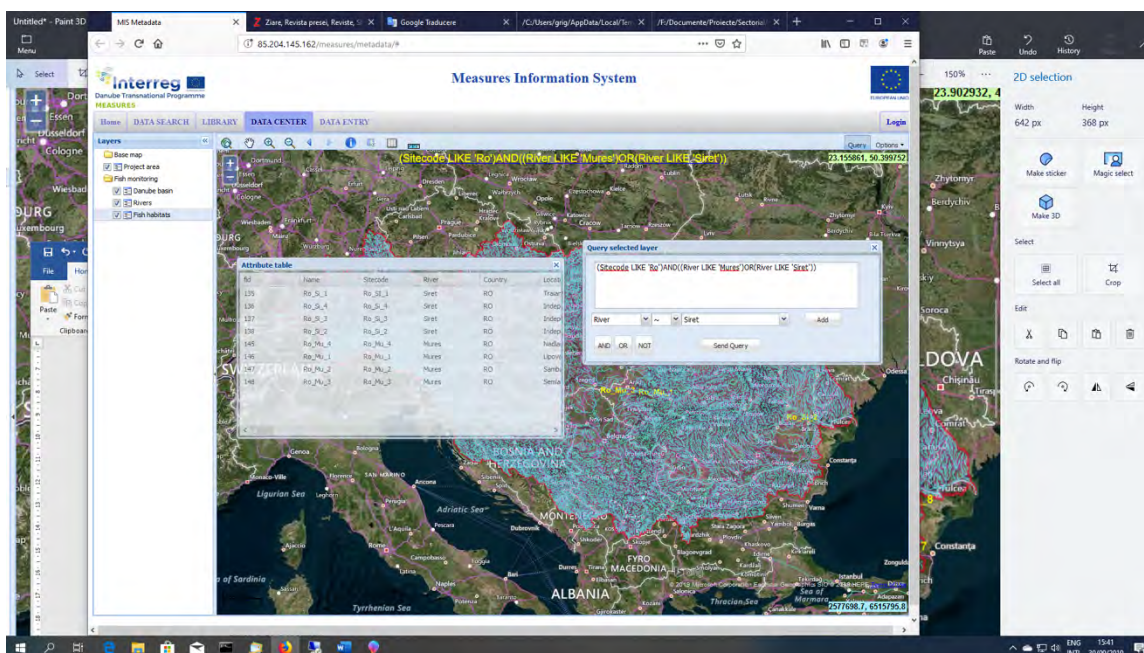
Untitled* - Paint 3D

MIS Metadata | Ziare, Revista presei, Reviste, Știri | Google Traducere | /C:/Users/grig/AppData/Local/Tem | /F:/Documente/Proiecte/Sectorial

85.204.145.162/measures/metadata/#

Menu | Select | Paste | Undo | History | 150% | 2D selection

Interreg
Danube Transnational Programme
MEASURES

Measures Information System

EUROPEAN UNION

Home | DATA SEARCH | LIBRARY | DATA CENTER | DATA ENTRY | Login

Layers
Base map
Project area
Fish monitoring
Danube basin
Rivers
Fish habitats

Query | Options

(Sitecode LIKE 'Ro')AND((River LIKE 'Mures')OR(River LIKE 'Siret'))

23.155861, 50.399752

23.902932, 4

Attribute table

| fid | Name | Sitecode | River | Country | Locat |
|---|---|---|---|---|---|
| 135 | Ro_Si_1 | Ro_Si_1 | Siret | RO | Traian |
| 136 | Ro_Si_4 | Ro_Si_4 | Siret | RO | Indep |
| 137 | Ro_Si_3 | Ro_Si_3 | Siret | RO | Indep |
| 138 | Ro_Si_2 | Ro_Si_2 | Siret | RO | Indep |
| 145 | Ro_Mu_4 | Ro_Mu_4 | Mures | RO | Nadla |
| 146 | Ro_Mu_1 | Ro_Mu_1 | Mures | RO | Lipova |
| 147 | Ro_Mu_2 | Ro_Mu_2 | Mures | RO | Sanb |
| 148 | Ro_Mu_3 | Ro_Mu_3 | Mures | RO | Semla |

Query selected layer

(Sitecode LIKE 'Ro')AND((River LIKE 'Mures')OR(River LIKE 'Siret'))

River | ~ | Siret | Add

AND | OR | NOT | Send Query

Width 642 px | Height 368 px

Make sticker | Magic select | Make 3D | Select | Select all | Crop | Edit | Rotate and flip

Dortmund | Essen | Dusseldorf | Cologne | Wiesbaden | Frankfurt | Luxembourg | Dresden | Wroclaw | Prague | Cracow | Zhytomyr | Berdychiv | Vinnytsya | Soroca | Chișinău | Tiraspol | Odessa | Constanța | Tulcea | Genoa | Bologna | Monaco-Ville | SAN MARINO | Ancona | Ligurian Sea | Adriatic Sea | Pescara | BOSNIA AND HERZEGOVINA | MONTENEGRO | Dubrovnik | Rome | Ajaccio | Campobasso | Naples | Bari | Durres | Tirana | FYRO MACEDONIA | ALBANIA | Sofia | Varna | Burgas | Istanbul | Sea of Marmara | Thracian Sea | of Sardinia | Sassari | Tyrrhenian Sea | Potenza | Latina | L'Aquila | MOLDOVA | Ro_Mu_2 | Ro_Si_2

File | Home | Cut | Copy | Paste | Format | Clipboard

2577698.7, 6515795.8

ENG | 15:41